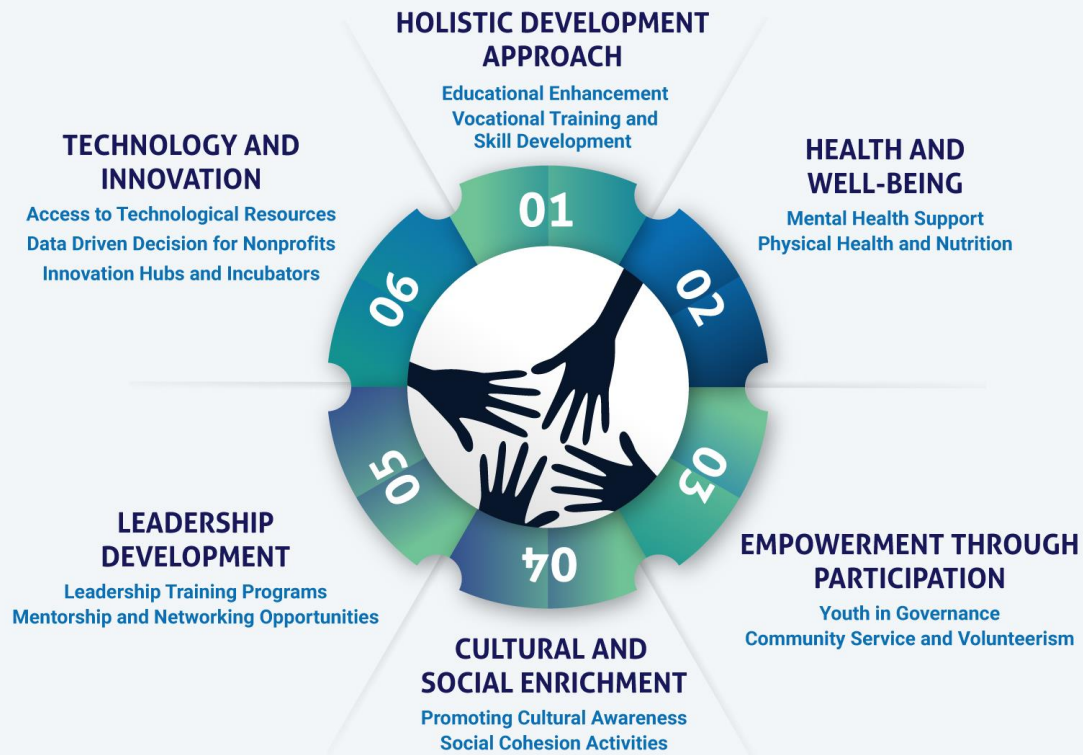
HOLISTIC DEVELOPMENT APPROACH
Educational Enhancement
Vocational Training and Skill Development

01

HEALTH AND WELL-BEING
Mental Health Support
Physical Health and Nutrition

02

03

EMPOWERMENT THROUGH PARTICIPATION
Youth in Governance
Community Service and Volunteerism

04

CULTURAL AND SOCIAL ENRICHMENT
Promoting Cultural Awareness
Social Cohesion Activities

05

LEADERSHIP DEVELOPMENT
Leadership Training Programs
Mentorship and Networking Opportunities

06

TECHNOLOGY AND INNOVATION
Access to Technological Resources
Data Driven Decision for Nonprofits
Innovation Hubs and Incubators